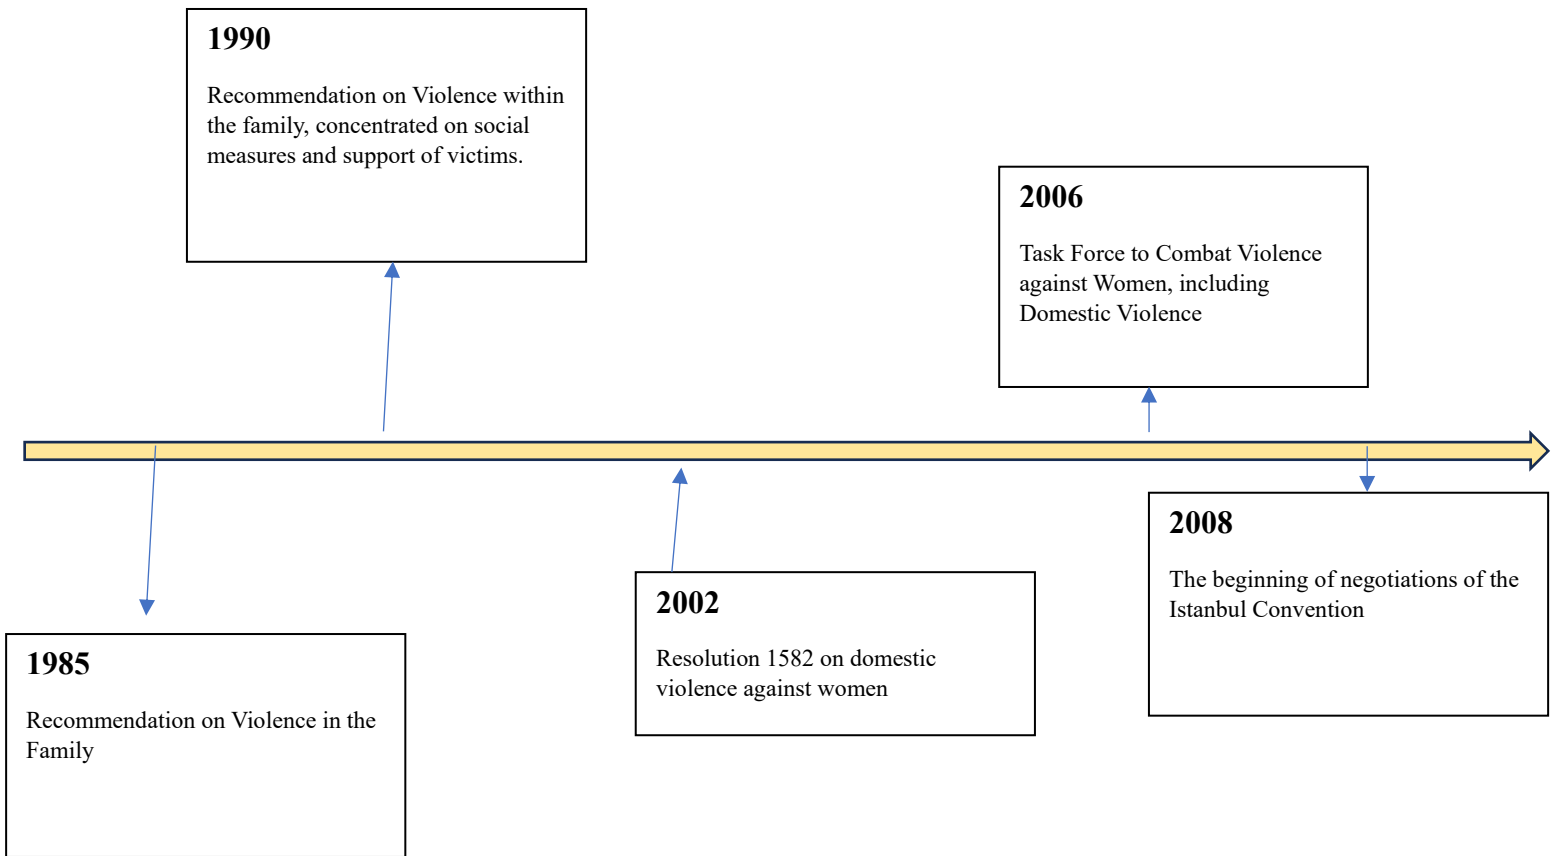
1985

Recommendation on Violence in the Family

1990

Recommendation on Violence within the family, concentrated on social measures and support of victims.

2002

Resolution 1582 on domestic violence against women

2006

Task Force to Combat Violence against Women, including Domestic Violence

2008

The beginning of negotiations of the Istanbul Convention